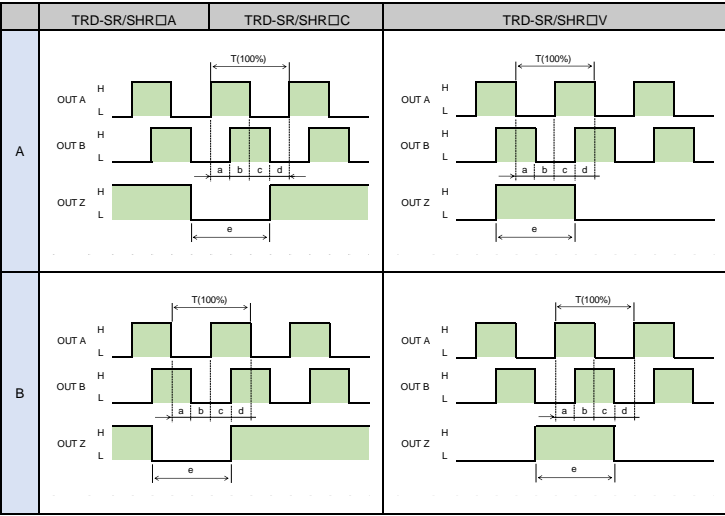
| | TRD-SR/SHR☐A | TRD-SR/SHR☐C | TRD-SR/SHR☐V |
|---|---|---|---|
| A | T(100%) OUT A H L OUT B H L a b c d OUT Z H L e | | T(100%) OUT A H L OUT B H L a b c d OUT Z H L e |
| B | T(100%) OUT A H L OUT B H L a b c d OUT Z H L e | | T(100%) OUT A H L OUT B H L a b c d OUT Z H L e |